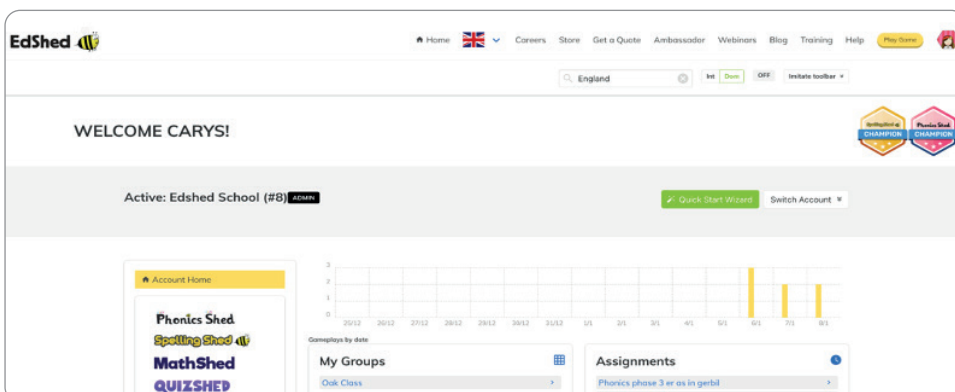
EdShed

Home Careers Store Get a Quote Ambassador Webinars Blog Training Help Play Game

England Int Dom OFF Imitate toolbar

WELCOME CARYS!

Spelling Shed CHAMPION Phonics Shed CHAMPION

Active: Edshed School (#8) ADMIN

Quick Start Wizard Switch Account

Account Home

Phonics Shed
Spelling Shed
MathShed
QUIZSHED

3
2
1
0
25/12 26/12 27/12 28/12 29/12 30/12 31/12 1/1 2/1 3/1 4/1 5/1 6/1 7/1 8/1

Gameplays by date

My Groups

Oak Class

Assignments

Phonics phase 3 er as in gerbil